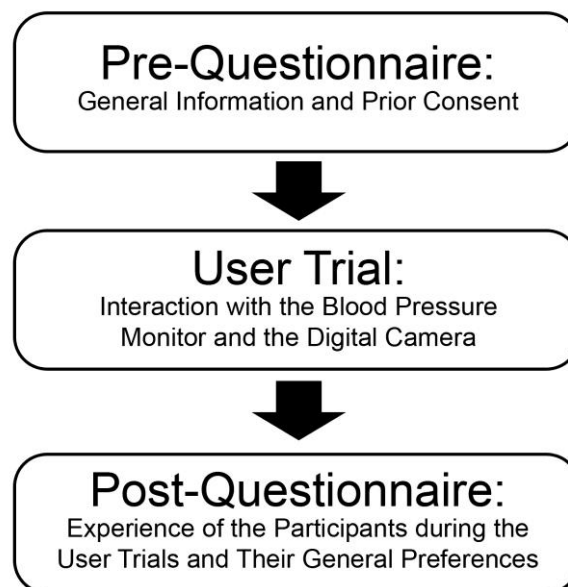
Pre-Questionnaire:
General Information and Prior Consent

User Trial:
Interaction with the Blood Pressure Monitor and the Digital Camera

Post-Questionnaire:
Experience of the Participants during the User Trials and Their General Preferences